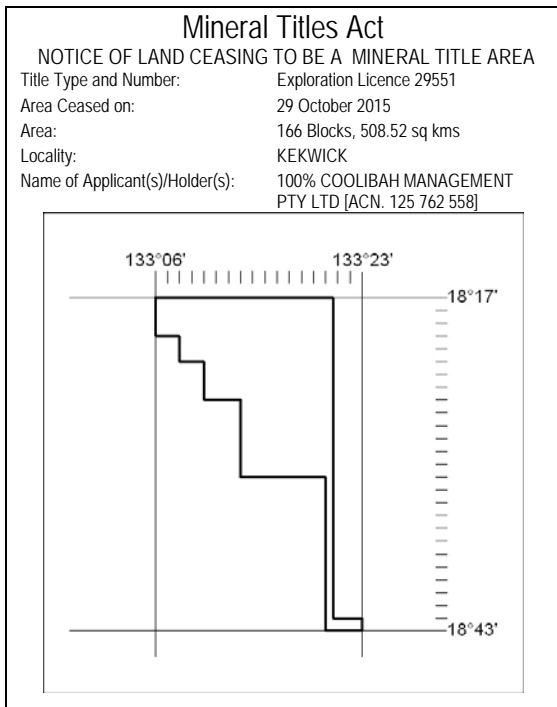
Mineral Titles Act

NOTICE OF LAND CEASING TO BE A MINERAL TITLE AREA

| | |
|---|---|
| Title Type and Number: | Exploration Licence 29551 |
| Area Ceased on: | 29 October 2015 |
| Area: | 166 Blocks, 508.52 sq kms |
| Locality: | KEKWICK |
| Name of Applicant(s)/Holder(s): | 100% COOLIBAH MANAGEMENT PTY LTD [ACN. 125 762 558] |

133°06'
133°23'
18°17'
18°43'